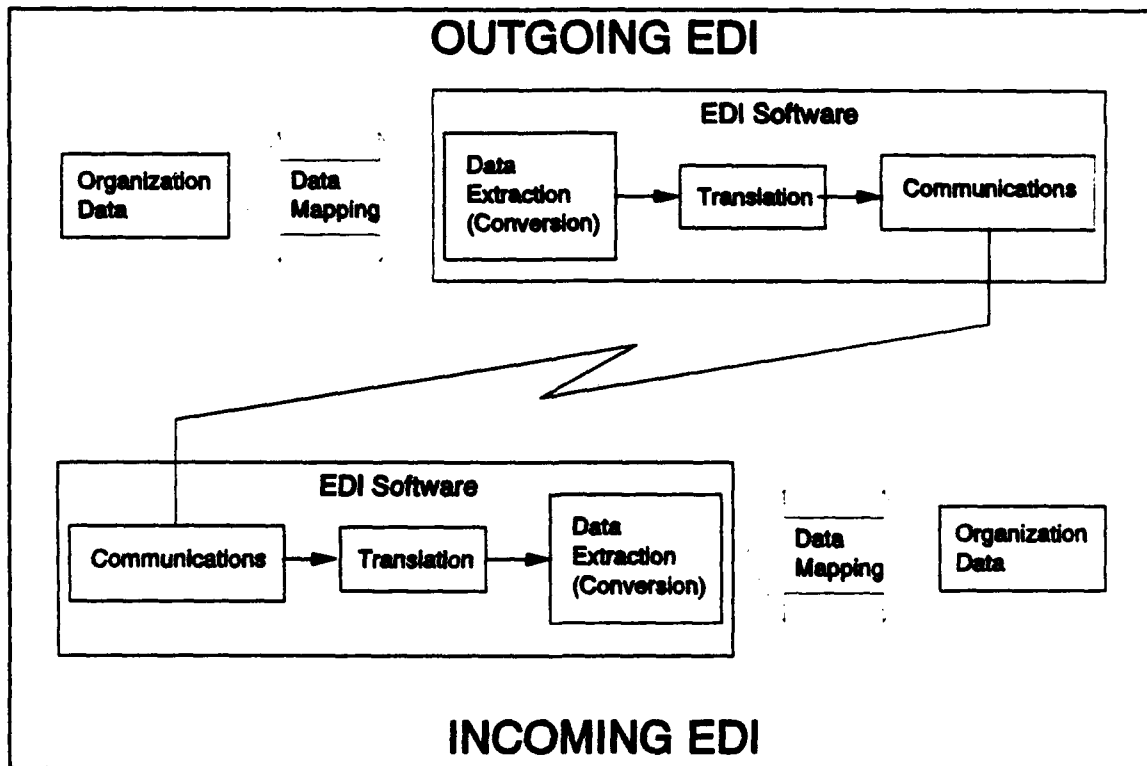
OUTGOING EDI

Organization Data

Data Mapping

EDI Software

Data Extraction (Conversion)

Translation

Communications

EDI Software

Communications

Translation

Data Extraction (Conversion)

Data Mapping

Organization Data

INCOMING EDI